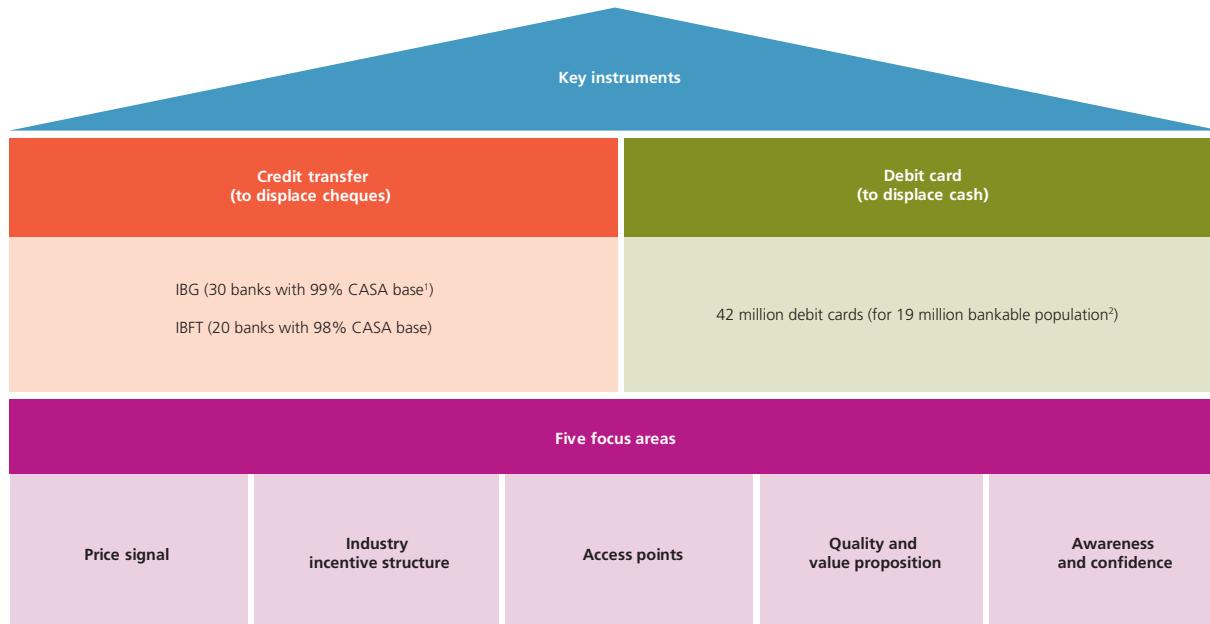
Key instruments

Credit transfer
(to displace cheques)

IBG (30 banks with 99% CASA base$^1$)

IBFT (20 banks with 98% CASA base)

Debit card
(to displace cash)

42 million debit cards (for 19 million bankable population$^2$)

Five focus areas

Price signal

Industry incentive structure

Access points

Quality and value proposition

Awareness and confidence